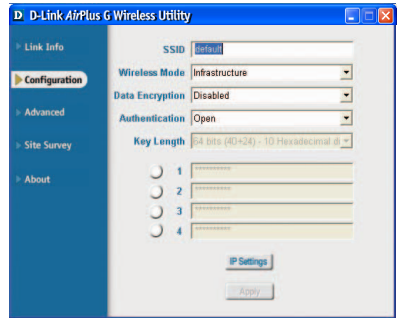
D D-Link AirPlus G Wireless Utility

Link Info
Configuration
Advanced
Site Survey
About

SSID default
Wireless Mode Infrastructure
Data Encryption Disabled
Authentication Open
Key Length 64 bits (40+24) - 10 Hexadecimal di

1 **********
2 **********
3 **********
4 **********

IP Settings
Apply